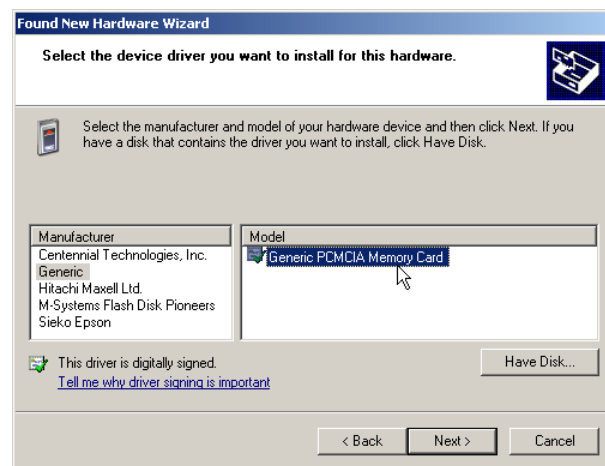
Found New Hardware Wizard

Select the device driver you want to install for this hardware.

Select the manufacturer and model of your hardware device and then click Next. If you have a disk that contains the driver you want to install, click Have Disk.

| Manufacturer |
|---|
| Centennial Technologies, Inc. |
| Generic |
| Hitachi Maxell Ltd. |
| M-Systems Flash Disk Pioneers |
| Sieko Epson |

| Model |
|---|
| Generic PCMCIA Memory Card |

This driver is digitally signed.
Tell me why driver signing is important

Have Disk...

< Back
Next >
Cancel